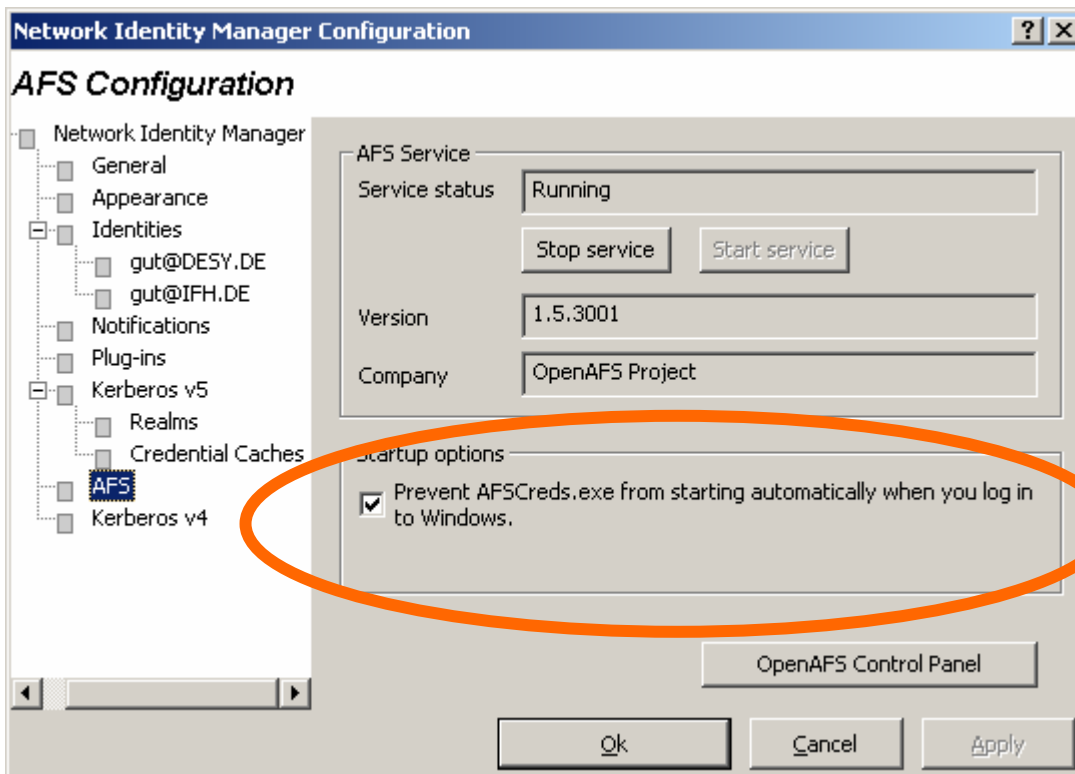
Network Identity Manager Configuration

? X

AFS Configuration

Network Identity Manager
General
Appearance
Identities
gut@DESY.DE
gut@IFH.DE
Notifications
Plug-ins
Kerberos v5
Realms
Credential Caches
AFS
Kerberos v4

AFS Service
Service status
Running
Stop service
Start service
Version
1.5.3001
Company
OpenAFS Project

Startup options
Prevent AFSCreds.exe from starting automatically when you log in to Windows.

OpenAFS Control Panel

Ok
Cancel
Apply